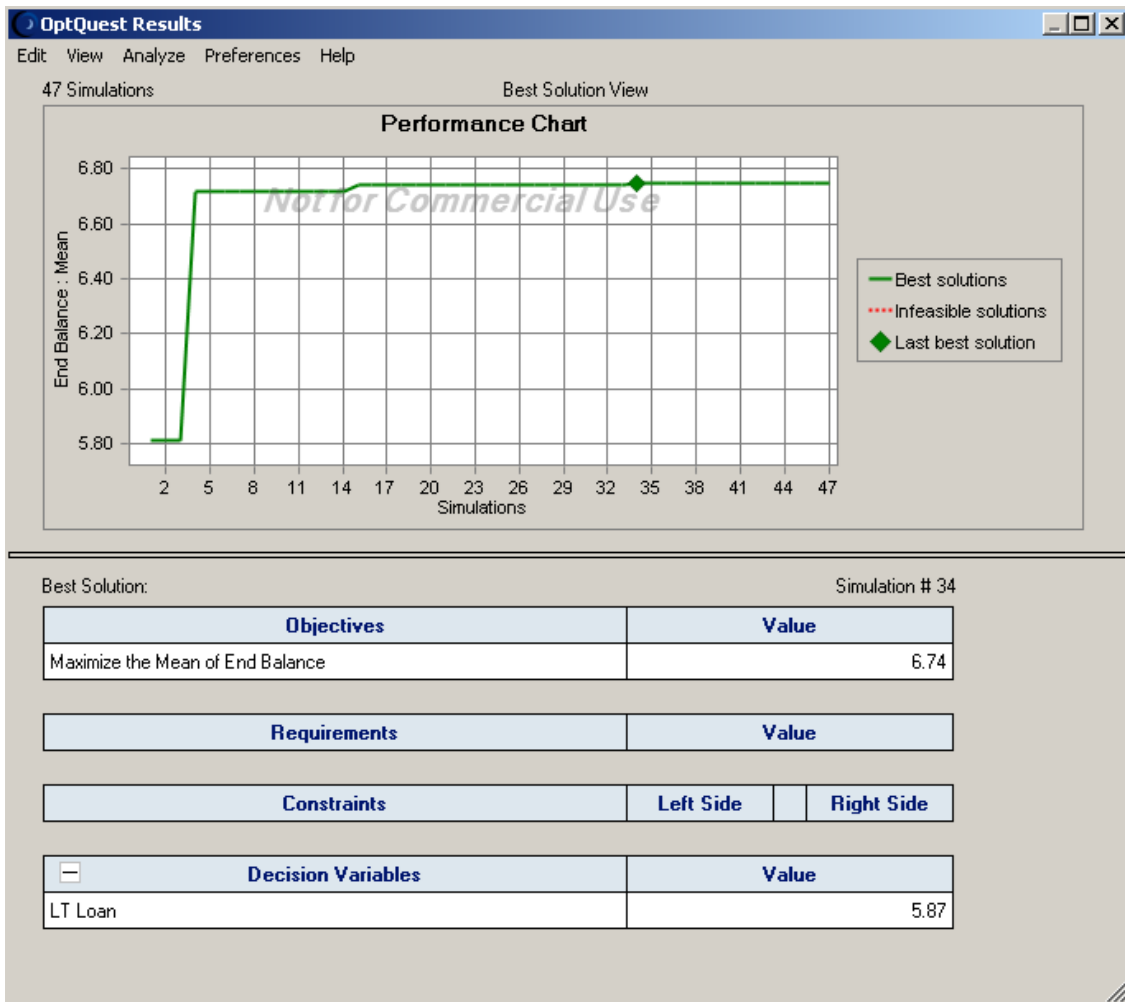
OptQuest Results

Edit View Analyze Preferences Help

47 Simulations

Best Solution View

Performance Chart

Not for Commercial Use

End Balance : Mean

6.80
6.60
6.40
6.20
6.00
5.80

2 5 8 11 14 17 20 23 26 29 32 35 38 41 44 47
Simulations

Best solutions
Infeasible solutions
Last best solution

Best Solution:

Simulation # 34

| Objectives | Value |
|---|---|
| Maximize the Mean of End Balance | 6.74 |

| Requirements | Value |
|---|---|

| Constraints | Left Side | | Right Side |
|---|---|---|---|

| Decision Variables | Value |
|---|---|
| LT Loan | 5.87 |